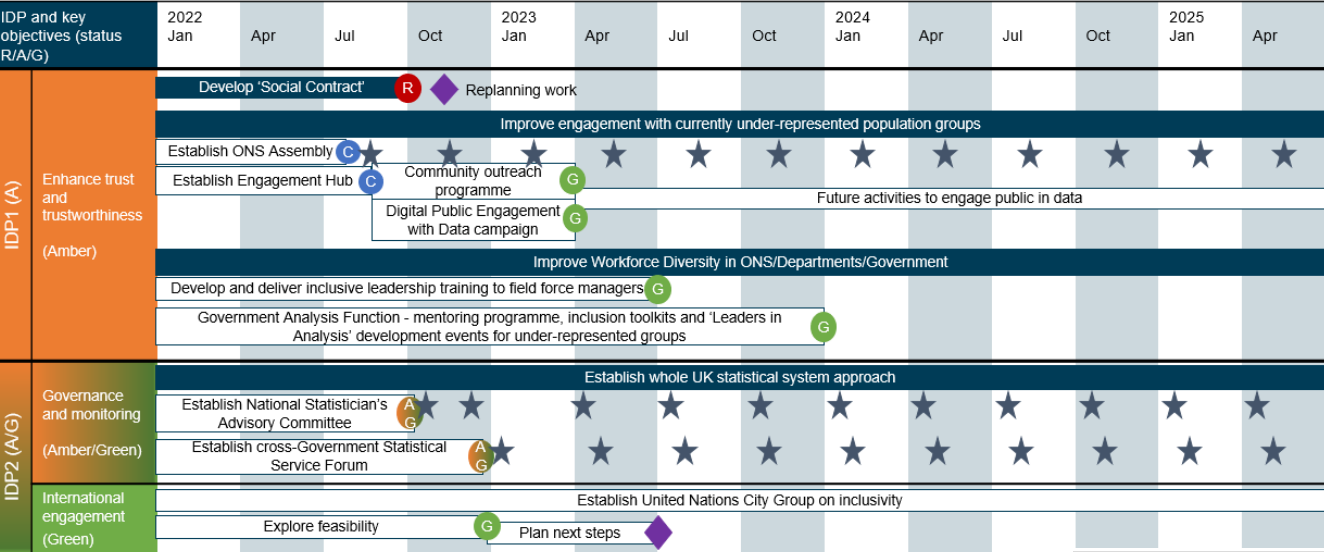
IDP and key objectives (status R/A/G)

2022 Jan | Apr | Jul | Oct | 2023 Jan | Apr | Jul | Oct | 2024 Jan | Apr | Jul | Oct | 2025 Jan | Apr

IDP1 (A)

Enhance trust and trustworthiness

(Amber)

Develop 'Social Contract' R Replanning work

Improve engagement with currently under-represented population groups

Establish ONS Assembly C

Establish Engagement Hub C

Community outreach programme G

Future activities to engage public in data

Digital Public Engagement with Data campaign G

Improve Workforce Diversity in ONS/Departments/Government

Develop and deliver inclusive leadership training to field force managers G

Government Analysis Function - mentoring programme, inclusion toolkits and 'Leaders in Analysis' development events for under-represented groups G

IDP2 (A/G)

Governance and monitoring

(Amber/Green)

Establish whole UK statistical system approach

Establish National Statistician's Advisory Committee A G

Establish cross-Government Statistical Service Forum A G

International engagement

(Green)

Establish United Nations City Group on inclusivity

Explore feasibility G

Plan next steps